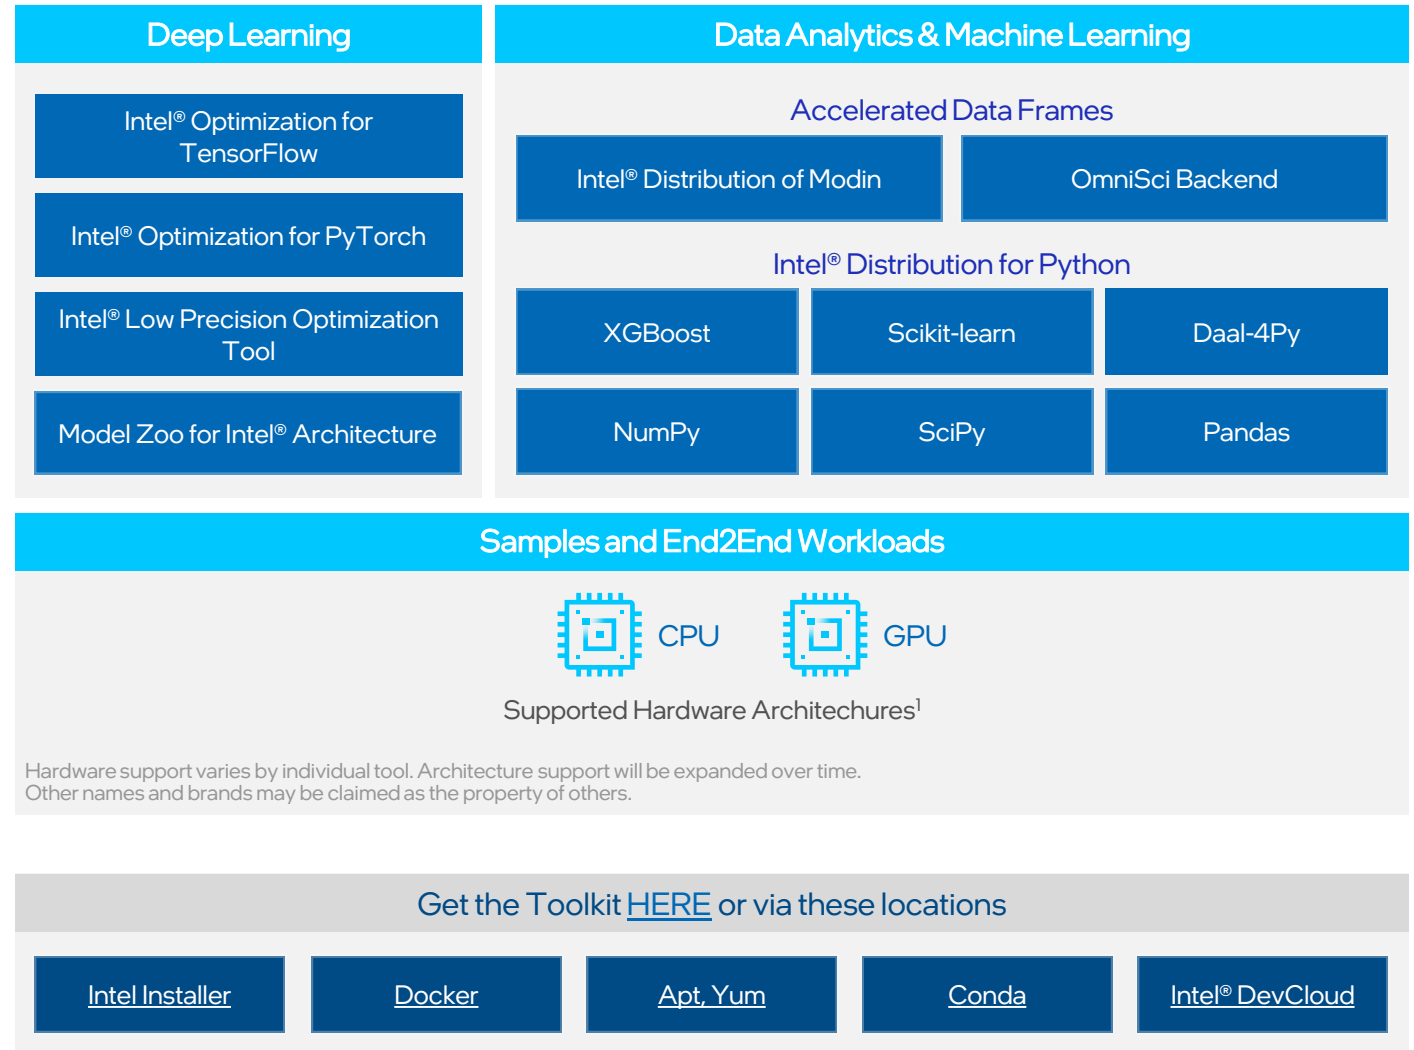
Deep Learning

Intel® Optimization for TensorFlow

Intel® Optimization for PyTorch

Intel® Low Precision Optimization Tool

Model Zoo for Intel® Architecture

Data Analytics & Machine Learning

Accelerated Data Frames

Intel® Distribution of Modin

OmniSci Backend

Intel® Distribution for Python

XGBoost

Scikit-learn

Daal-4Py

NumPy

SciPy

Pandas

Samples and End2End Workloads

CPU

GPU

Supported Hardware Architechures$^1$

Hardware support varies by individual tool. Architecture support will be expanded over time.
Other names and brands may be claimed as the property of others.

Get the Toolkit HERE or via these locations

Intel Installer

Docker

Apt, Yum

Conda

Intel® DevCloud